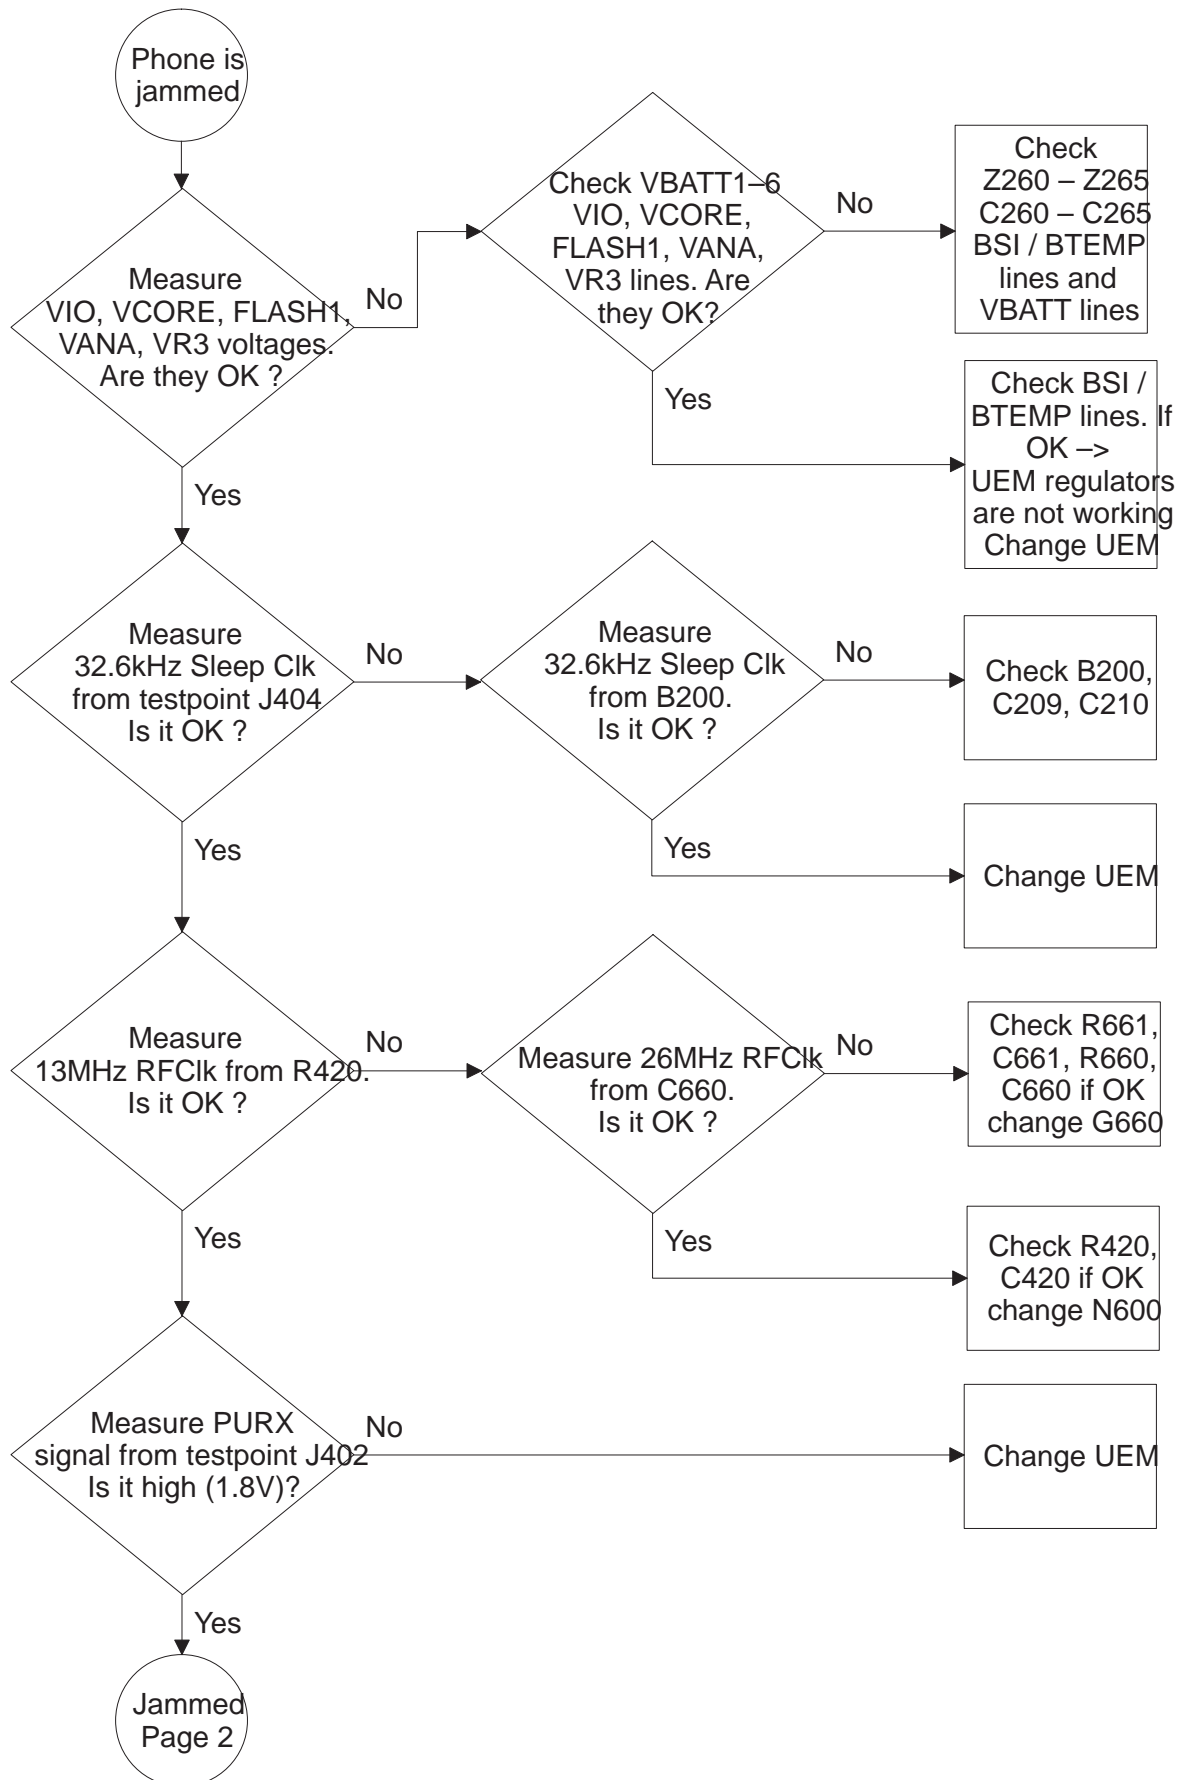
Phone is jammed

Measure VIO, VCORE, FLASH1, VANA, VR3 voltages. Are they OK ?

No

Check VBATT1–6 VIO, VCORE, FLASH1, VANA, VR3 lines. Are they OK?

No

Check Z260 – Z265 C260 – C265 BSI / BTEMP lines and VBATT lines

Yes

Check BSI / BTEMP lines. If OK –> UEM regulators are not working Change UEM

Yes

Measure 32.6kHz Sleep Clk from testpoint J404 Is it OK ?

No

Measure 32.6kHz Sleep Clk from B200. Is it OK ?

No

Check B200, C209, C210

Yes

Change UEM

Yes

Measure 13MHz RFClk from R420. Is it OK ?

No

Measure 26MHz RFClk from C660. Is it OK ?

No

Check R661, C661, R660, C660 if OK change G660

Yes

Check R420, C420 if OK change N600

Yes

Measure PURX signal from testpoint J402 Is it high (1.8V)?

No

Change UEM

Yes

Jammed Page 2